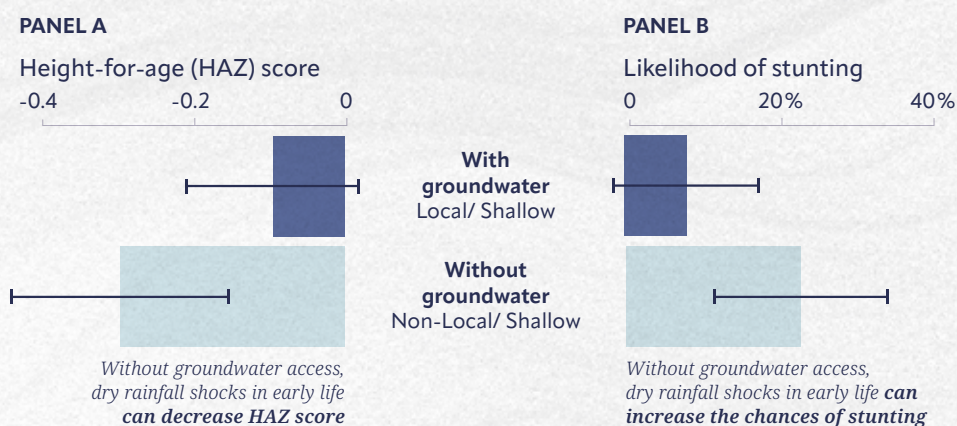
PANEL A

Height-for-age (HAZ) score

-0.4 -0.2 0

PANEL B

Likelihood of stunting

0 20% 40%

**With groundwater**
Local/ Shallow

**Without groundwater**
Non-Local/ Shallow

*Without groundwater access, dry rainfall shocks in early life* ***can decrease HAZ score***

*Without groundwater access, dry rainfall shocks in early life* ***can increase the chances of stunting***